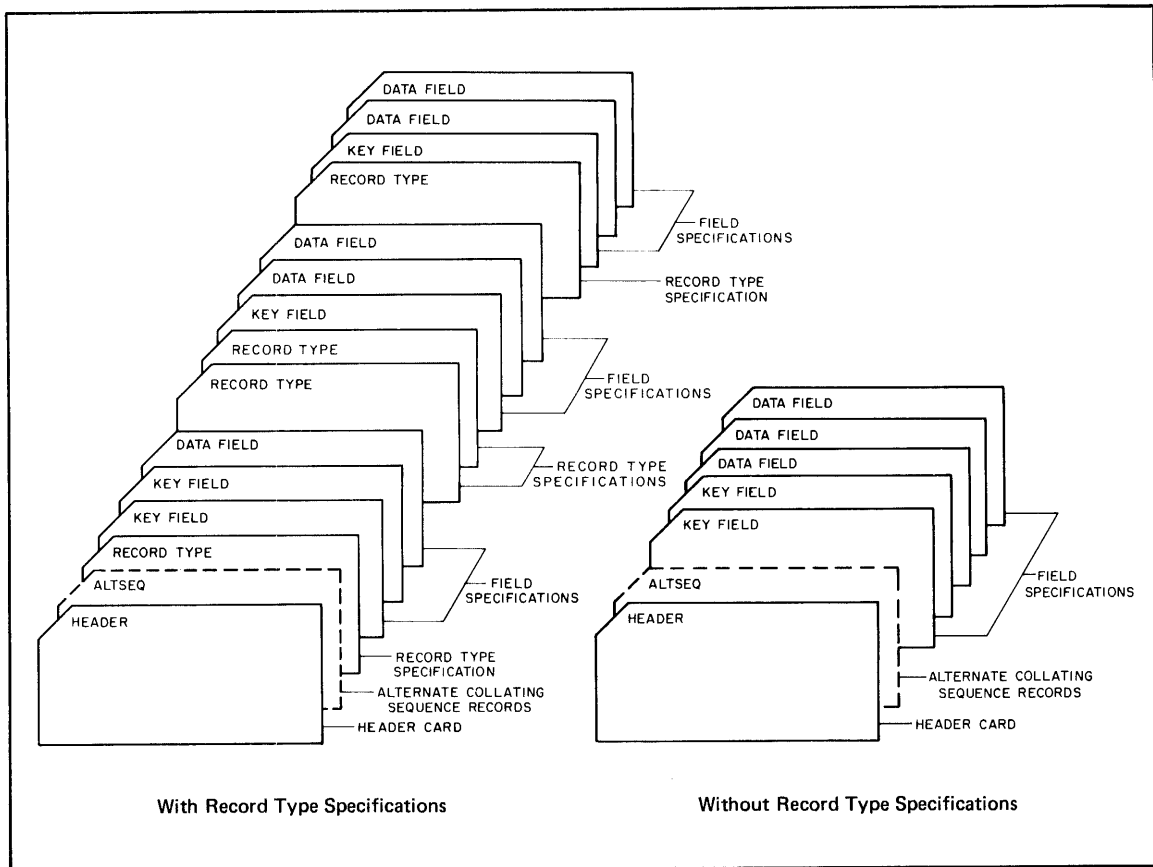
DATA FIELD
DATA FIELD
KEY FIELD
RECORD TYPE
FIELD SPECIFICATIONS
DATA FIELD
DATA FIELD
RECORD TYPE SPECIFICATION
KEY FIELD
RECORD TYPE
RECORD TYPE
FIELD SPECIFICATIONS
DATA FIELD
RECORD TYPE SPECIFICATIONS
KEY FIELD
KEY FIELD
RECORD TYPE
ALTSEQ
FIELD SPECIFICATIONS
HEADER
RECORD TYPE SPECIFICATION
ALTERNATE COLLATING SEQUENCE RECORDS
HEADER CARD

DATA FIELD
DATA FIELD
DATA FIELD
KEY FIELD
KEY FIELD
ALTSEQ
FIELD SPECIFICATIONS
HEADER
ALTERNATE COLLATING SEQUENCE RECORDS
HEADER CARD

With Record Type Specifications

Without Record Type Specifications